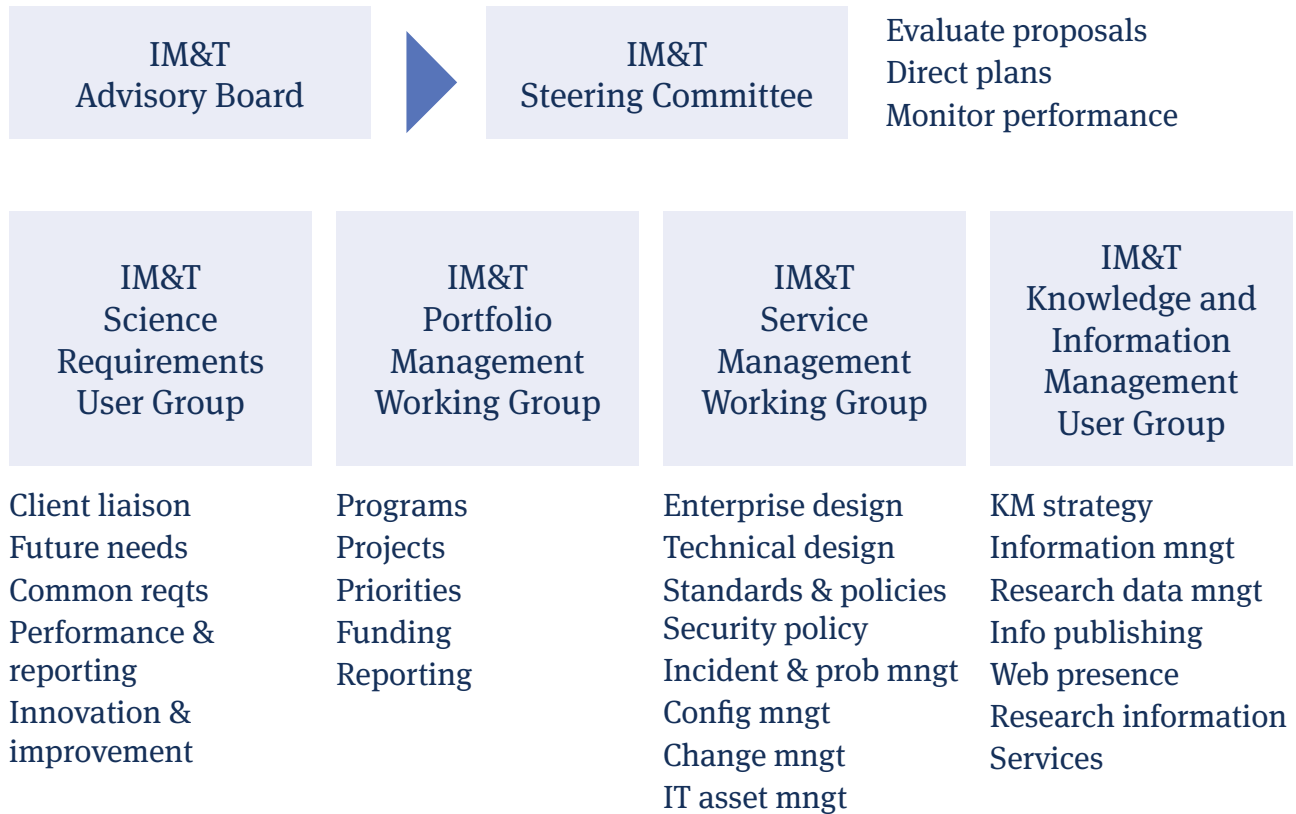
IM&T
Advisory Board

IM&T
Steering Committee

Evaluate proposals
Direct plans
Monitor performance

IM&T
Science
Requirements
User Group

Client liaison
Future needs
Common reqts
Performance & reporting
Innovation & improvement

IM&T
Portfolio
Management
Working Group

Programs
Projects
Priorities
Funding
Reporting

IM&T
Service
Management
Working Group

Enterprise design
Technical design
Standards & policies
Security policy
Incident & prob mngt
Config mngt
Change mngt
IT asset mngt

IM&T
Knowledge and
Information
Management
User Group

KM strategy
Information mngt
Research data mngt
Info publishing
Web presence
Research information
Services